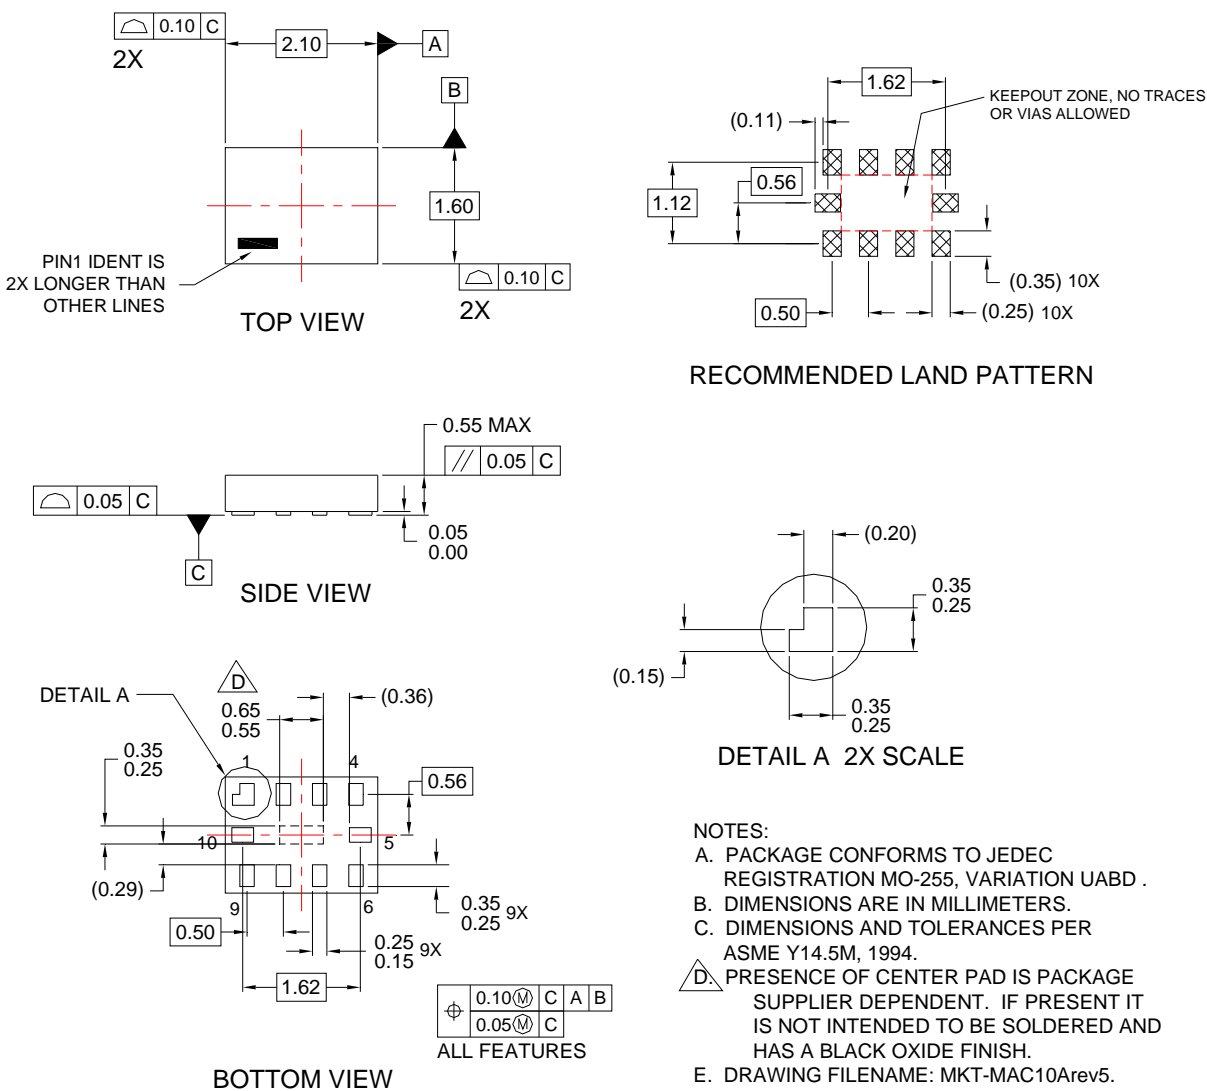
0.10 C
2X
2.10
A
B
1.60
PIN1 IDENT IS 2X LONGER THAN OTHER LINES
0.10 C
2X
TOP VIEW

1.62
KEEPOUT ZONE, NO TRACES OR VIAS ALLOWED
(0.11)
0.56
1.12
(0.35) 10X
0.50
(0.25) 10X
RECOMMENDED LAND PATTERN

0.55 MAX
// 0.05 C
0.05 C
0.05
0.00
C
SIDE VIEW

(0.20)
0.35
0.25
(0.15)
0.35
0.25
DETAIL A 2X SCALE

DETAIL A
D
0.65
0.55
(0.36)
0.35
0.25
1
4
0.56
10
5
(0.29)
9
6
0.35
0.25 9X
0.50
0.25
0.15 9X
1.62
0.10Ⓜ C A B
0.05Ⓜ C
ALL FEATURES
BOTTOM VIEW

NOTES:
A. PACKAGE CONFORMS TO JEDEC REGISTRATION MO-255, VARIATION UABD .
B. DIMENSIONS ARE IN MILLIMETERS.
C. DIMENSIONS AND TOLERANCES PER ASME Y14.5M, 1994.
D. PRESENCE OF CENTER PAD IS PACKAGE SUPPLIER DEPENDENT. IF PRESENT IT IS NOT INTENDED TO BE SOLDERED AND HAS A BLACK OXIDE FINISH.
E. DRAWING FILENAME: MKT-MAC10Arev5.